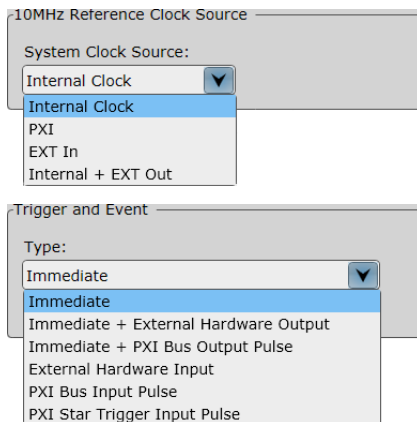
10MHz Reference Clock Source

System Clock Source:

Internal Clock

Internal Clock
PXI
EXT In
Internal + EXT Out

Trigger and Event

Type:

Immediate

Immediate
Immediate + External Hardware Output
Immediate + PXI Bus Output Pulse
External Hardware Input
PXI Bus Input Pulse
PXI Star Trigger Input Pulse